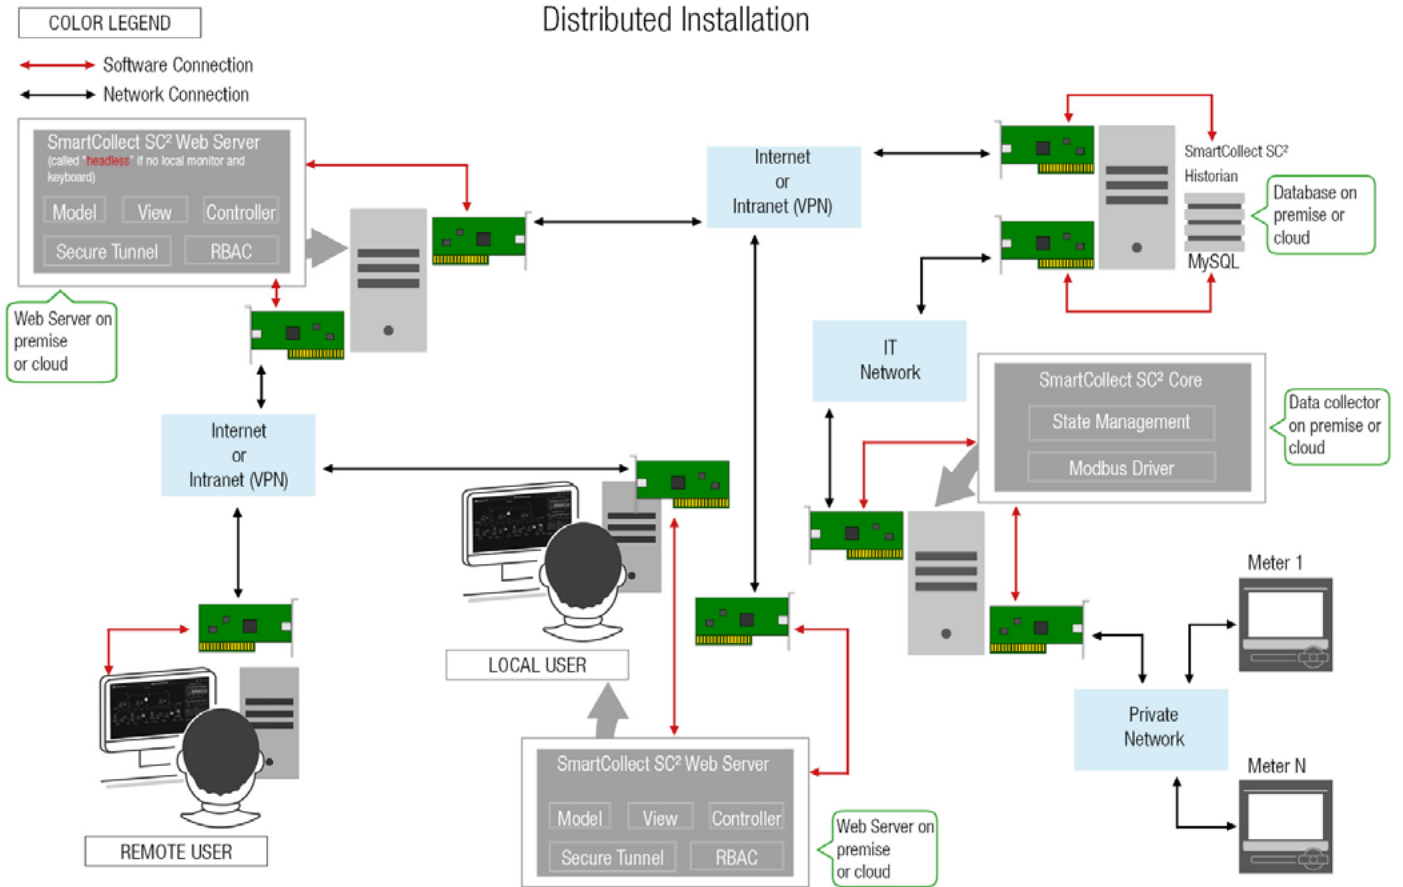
COLOR LEGEND

Distributed Installation

Software Connection
Network Connection

SmartCollect SC² Web Server
(called "headless" if no local monitor and keyboard)
Model
View
Controller
Secure Tunnel
RBAC

Web Server on premise or cloud

Internet or Intranet (VPN)

SmartCollect SC² Historian

Database on premise or cloud

MySQL

IT Network

SmartCollect SC² Core
State Management
Modbus Driver

Data collector on premise or cloud

Internet or Intranet (VPN)

LOCAL USER

Meter 1

Private Network

Meter N

SmartCollect SC² Web Server
Model
View
Controller
Secure Tunnel
RBAC

Web Server on premise or cloud

REMOTE USER